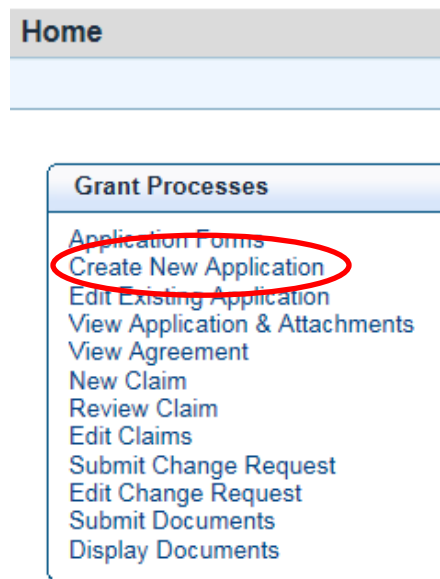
Home

Grant Processes

Application Forms
Create New Application
Edit Existing Application
View Application & Attachments
View Agreement
New Claim
Review Claim
Edit Claims
Submit Change Request
Edit Change Request
Submit Documents
Display Documents